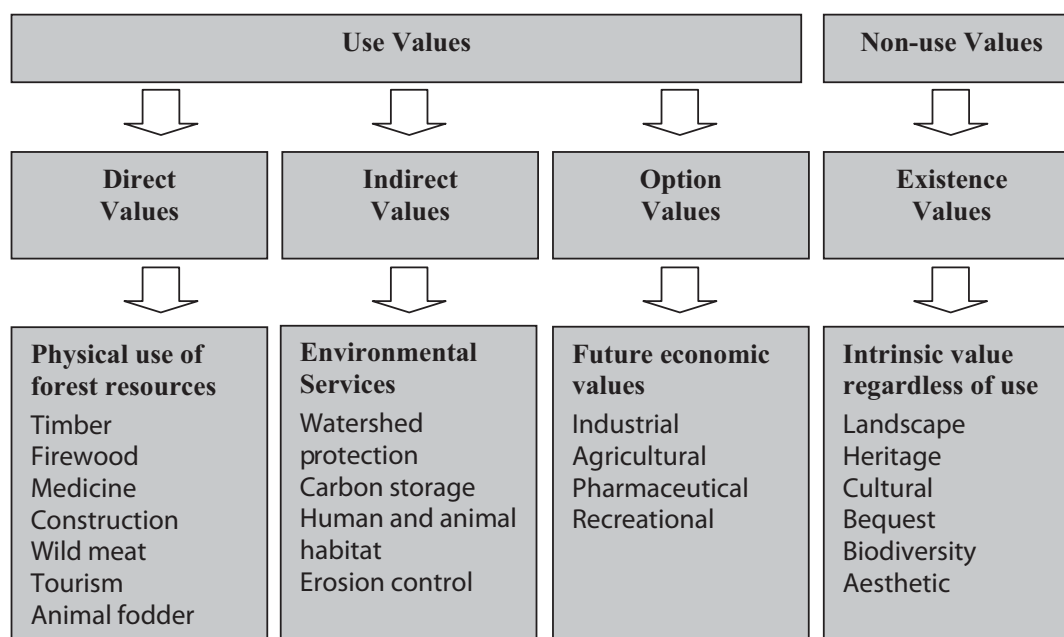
Use Values

Non-use Values

Direct Values

Indirect Values

Option Values

Existence Values

Physical use of forest resources
Timber
Firewood
Medicine
Construction
Wild meat
Tourism
Animal fodder

Environmental Services
Watershed protection
Carbon storage
Human and animal habitat
Erosion control

Future economic values
Industrial
Agricultural
Pharmaceutical
Recreational

Intrinsic value regardless of use
Landscape
Heritage
Cultural
Bequest
Biodiversity
Aesthetic